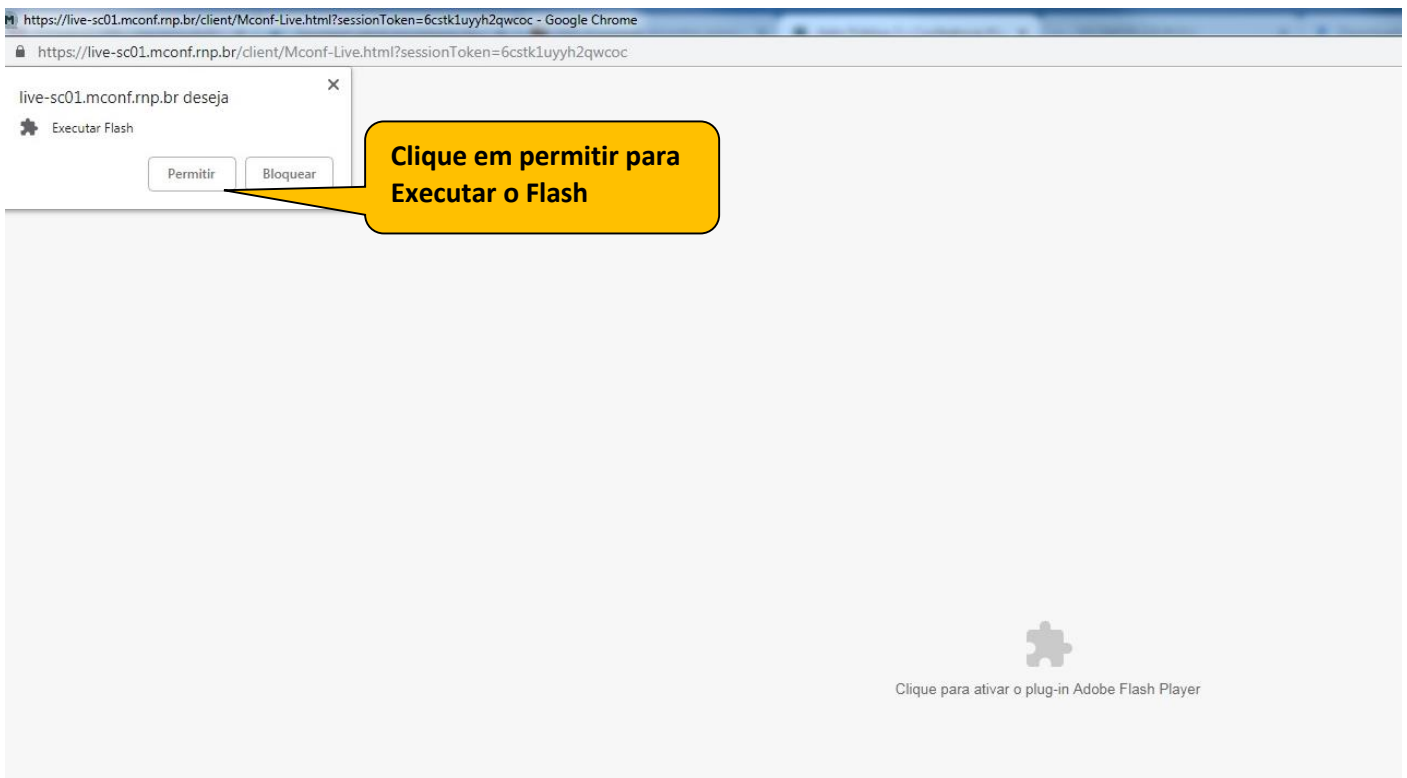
https://live-sc01.mconf.rnp.br/client/Mconf-Live.html?sessionToken=6cstk1uyyh2qwcoc - Google Chrome

https://live-sc01.mconf.rnp.br/client/Mconf-Live.html?sessionToken=6cstk1uyyh2qwcoc

live-sc01.mconf.rnp.br deseja

×

Executar Flash

Permitir

Bloquear

Clique em permitir para Executar o Flash

Clique para ativar o plug-in Adobe Flash Player